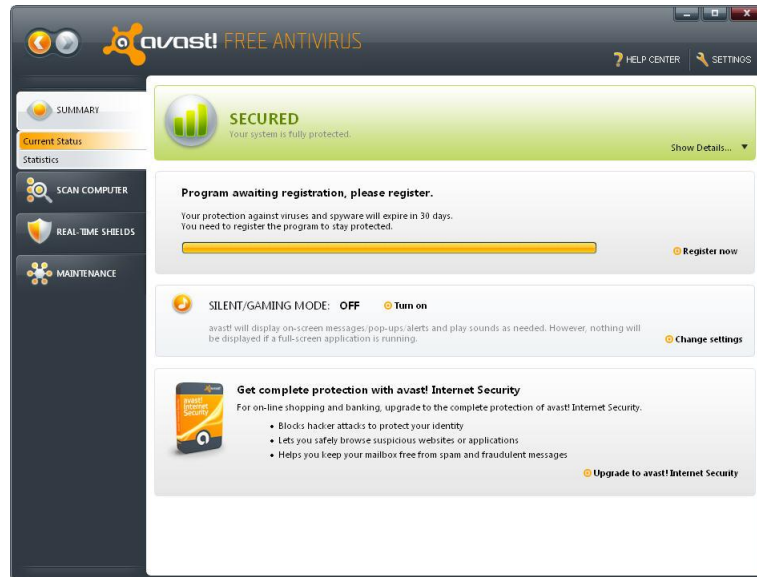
avast! FREE ANTIVIRUS

HELP CENTER SETTINGS

SUMMARY
Current Status
Statistics
SCAN COMPUTER
REAL-TIME SHIELDS
MAINTENANCE

SECURED
Your system is fully protected.
Show Details...

Program awaiting registration, please register.
Your protection against viruses and spyware will expire in 30 days.
You need to register the program to stay protected.
Register now

SILENT/GAMING MODE: OFF Turn on
avast! will display on-screen messages/pop-ups/alerts and play sounds as needed. However, nothing will be displayed if a full-screen application is running.
Change settings

avast! Internet Security

Get complete protection with avast! Internet Security
For on-line shopping and banking, upgrade to the complete protection of avast! Internet Security.
• Blocks hacker attacks to protect your identity
• Lets you safely browse suspicious websites or applications
• Helps you keep your mailbox free from spam and fraudulent messages
Upgrade to avast! Internet Security